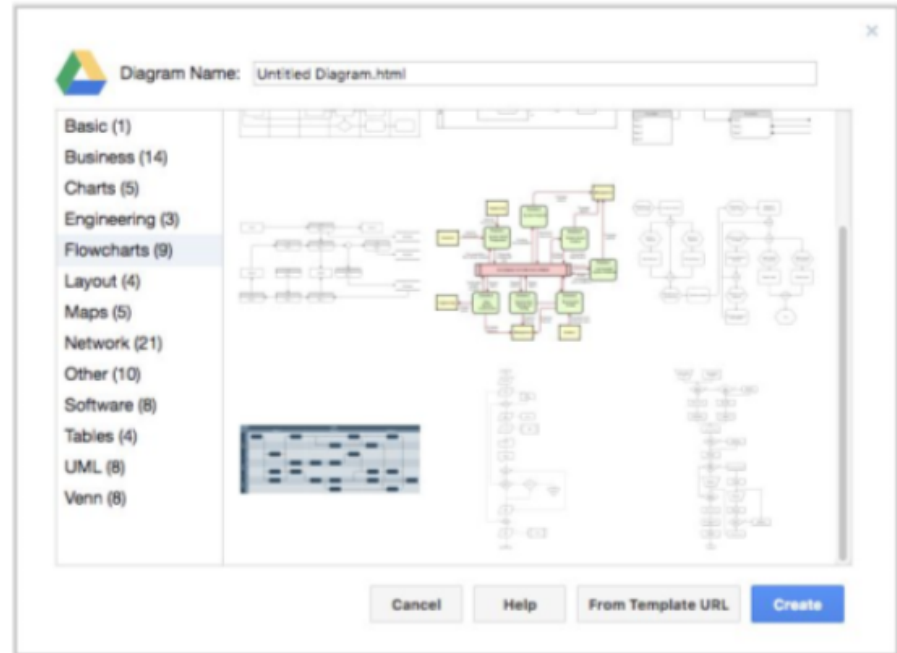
Diagram Name: Untitled Diagram.html

Basic (1)
Business (14)
Charts (5)
Engineering (3)
Flowcharts (9)
Layout (4)
Maps (5)
Network (21)
Other (10)
Software (8)
Tables (4)
UML (8)
Venn (8)

Cancel
Help
From Template URL
Create